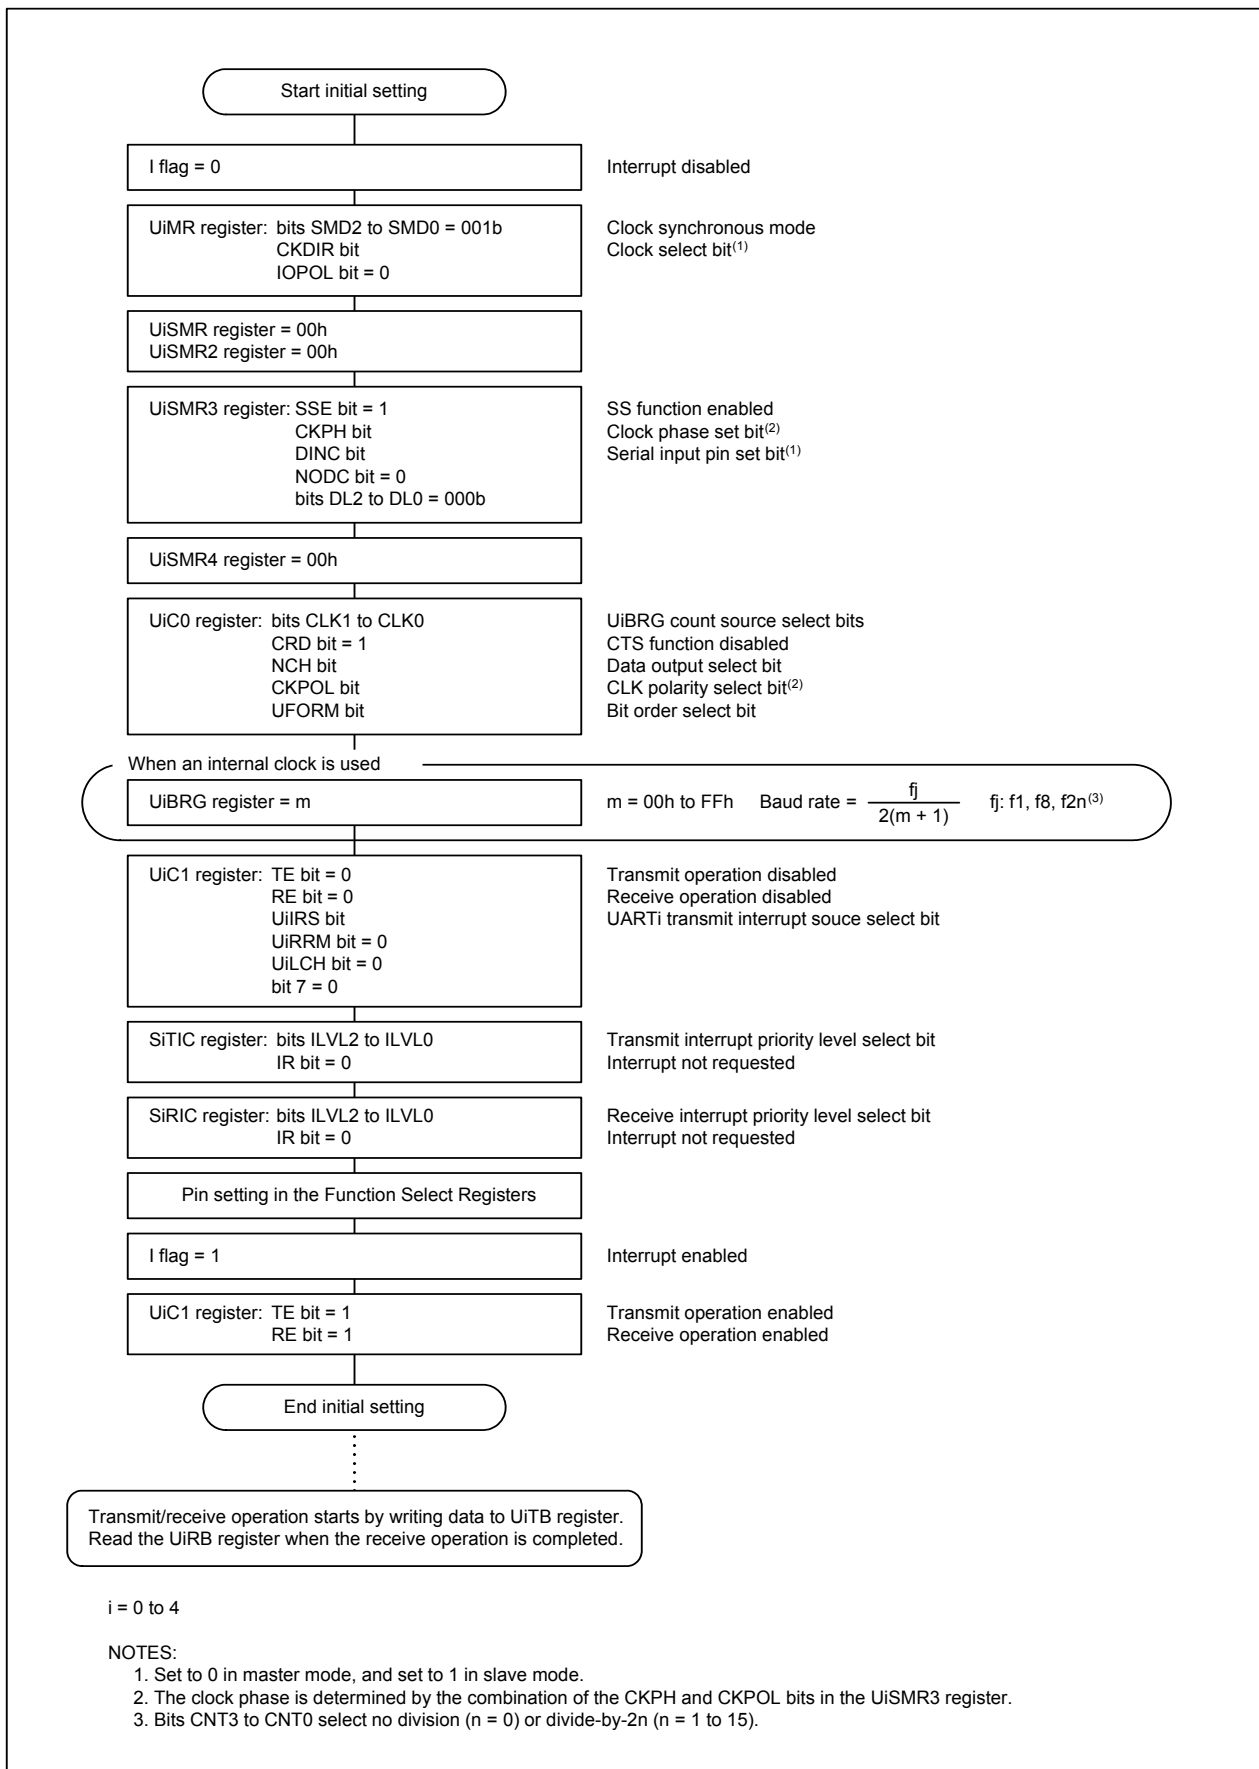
Start initial setting

I flag = 0

Interrupt disabled

UiMR register: bits SMD2 to SMD0 = 001b
CKDIR bit
IOPOL bit = 0

Clock synchronous mode
Clock select bit$^{(1)}$

UiSMR register = 00h
UiSMR2 register = 00h

UiSMR3 register: SSE bit = 1
CKPH bit
DINC bit
NODC bit = 0
bits DL2 to DL0 = 000b

SS function enabled
Clock phase set bit$^{(2)}$
Serial input pin set bit$^{(1)}$

UiSMR4 register = 00h

UiC0 register: bits CLK1 to CLK0
CRD bit = 1
NCH bit
CKPOL bit
UFORM bit

UiBRG count source select bits
CTS function disabled
Data output select bit
CLK polarity select bit$^{(2)}$
Bit order select bit

When an internal clock is used

UiBRG register = m

m = 00h to FFh Baud rate = $\frac{fj}{2(m + 1)}$ fj: f1, f8, f2n$^{(3)}$

UiC1 register: TE bit = 0
RE bit = 0
UiIRS bit
UiRRM bit = 0
UiLCH bit = 0
bit 7 = 0

Transmit operation disabled
Receive operation disabled
UARTi transmit interrupt souce select bit

SiTIC register: bits ILVL2 to ILVL0
IR bit = 0

Transmit interrupt priority level select bit
Interrupt not requested

SiRIC register: bits ILVL2 to ILVL0
IR bit = 0

Receive interrupt priority level select bit
Interrupt not requested

Pin setting in the Function Select Registers

I flag = 1

Interrupt enabled

UiC1 register: TE bit = 1
RE bit = 1

Transmit operation enabled
Receive operation enabled

End initial setting

Transmit/receive operation starts by writing data to UiTB register.
Read the UiRB register when the receive operation is completed.

i = 0 to 4

NOTES:
1. Set to 0 in master mode, and set to 1 in slave mode.
2. The clock phase is determined by the combination of the CKPH and CKPOL bits in the UiSMR3 register.
3. Bits CNT3 to CNT0 select no division (n = 0) or divide-by-2n (n = 1 to 15).